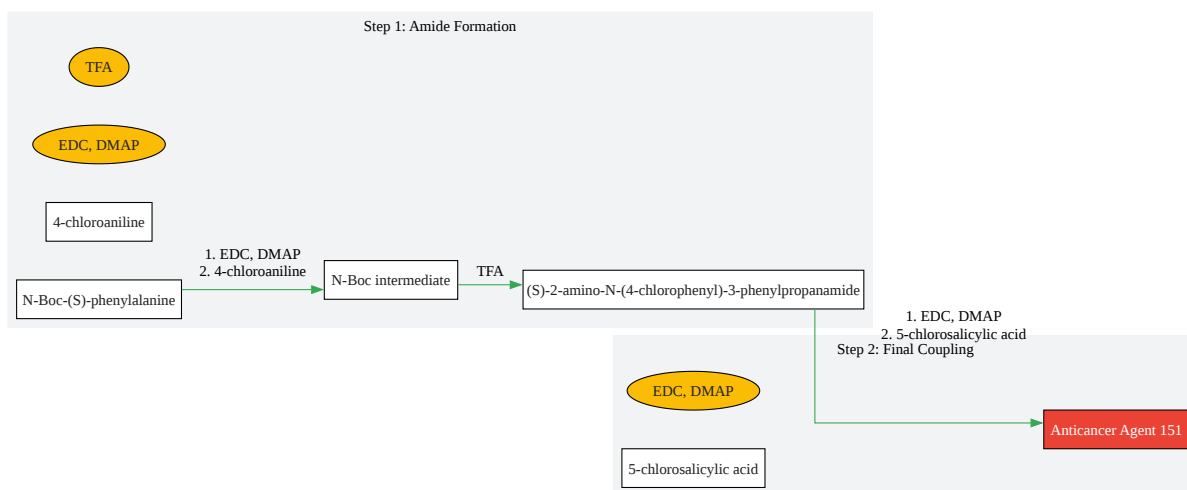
Step 1: Amide Formation

TFA

EDC, DMAP

4-chloroaniline

N-Boc-(S)-phenylalanine

1. EDC, DMAP
2. 4-chloroaniline

N-Boc intermediate

TFA

(S)-2-amino-N-(4-chlorophenyl)-3-phenylpropanamide

1. EDC, DMAP
2. 5-chlorosalicylic acid

Step 2: Final Coupling

EDC, DMAP

5-chlorosalicylic acid

Anticancer Agent 151